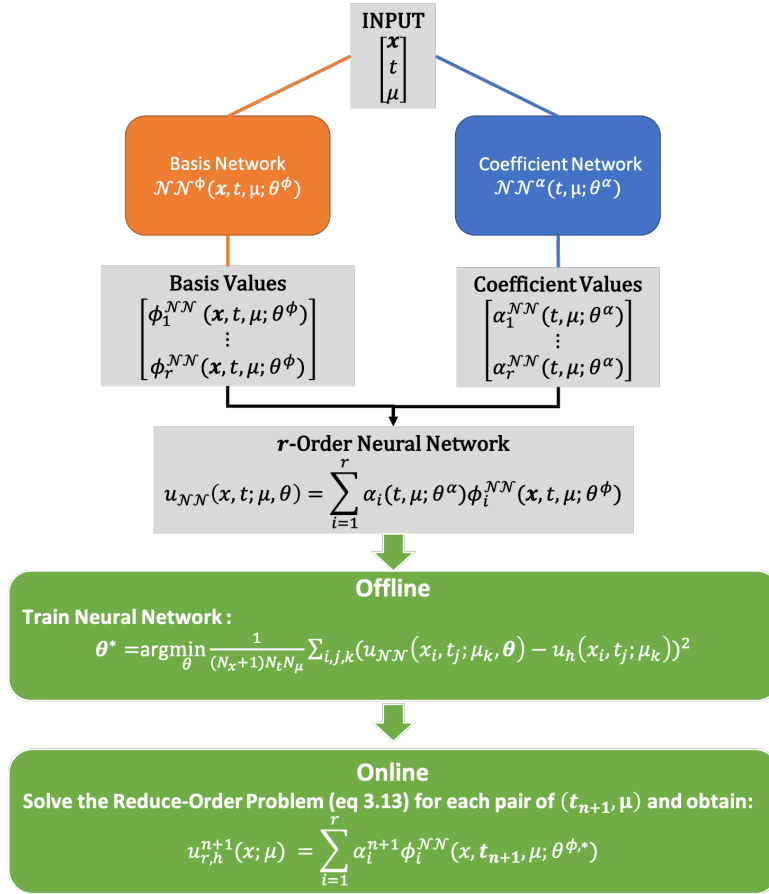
INPUT
$\begin{bmatrix} \boldsymbol{x} \\ t \\ \mu \end{bmatrix}$

Basis Network
$\mathcal{NN}^{\phi}(\boldsymbol{x}, t, \mu; \theta^{\phi})$

Coefficient Network
$\mathcal{NN}^{\alpha}(t, \mu; \theta^{\alpha})$

Basis Values
$\begin{bmatrix} \phi_1^{\mathcal{NN}}(\boldsymbol{x}, t, \mu; \theta^{\phi}) \\ \vdots \\ \phi_r^{\mathcal{NN}}(\boldsymbol{x}, t, \mu; \theta^{\phi}) \end{bmatrix}$

Coefficient Values
$\begin{bmatrix} \alpha_1^{\mathcal{NN}}(t, \mu; \theta^{\alpha}) \\ \vdots \\ \alpha_r^{\mathcal{NN}}(t, \mu; \theta^{\alpha}) \end{bmatrix}$

$\boldsymbol{r}$-Order Neural Network
$u_{\mathcal{NN}}(x, t; \mu, \theta) = \sum_{i=1}^{r} \alpha_i(t, \mu; \theta^{\alpha}) \phi_i^{\mathcal{NN}}(\boldsymbol{x}, t, \mu; \theta^{\phi})$

Offline
Train Neural Network :
$\boldsymbol{\theta}^* = \underset{\theta}{\operatorname{argmin}} \frac{1}{(N_x+1)N_t N_\mu} \sum_{i,j,k} (u_{\mathcal{NN}}(x_i, t_j; \mu_k, \boldsymbol{\theta}) - u_h(x_i, t_j; \mu_k))^2$

Online
Solve the Reduce-Order Problem (eq 3.13) for each pair of $(\boldsymbol{t_{n+1}}, \boldsymbol{\mu})$ and obtain:
$u_{r,h}^{n+1}(x; \mu) = \sum_{i=1}^{r} \alpha_i^{n+1} \phi_i^{\mathcal{NN}}(x, \boldsymbol{t_{n+1}}, \mu; \theta^{\phi,*})$